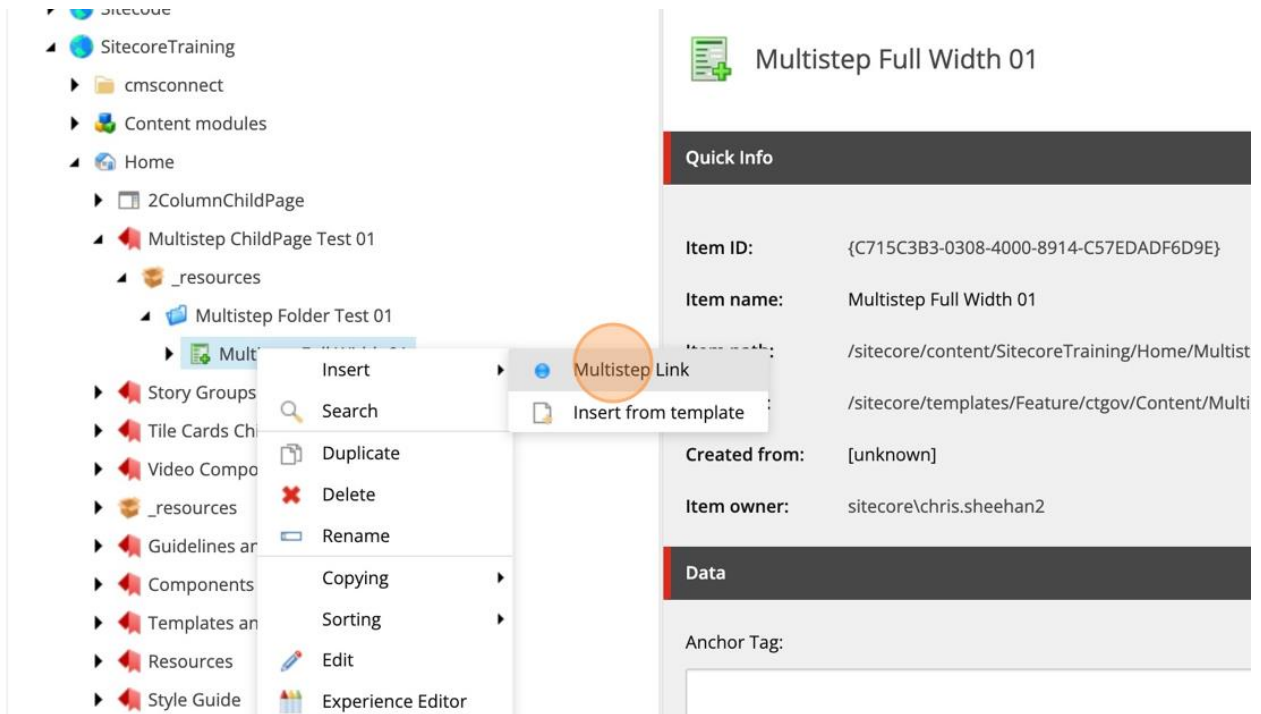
Sitecode
SitecoreTraining
cmsconnect
Content modules
Home
2ColumnChildPage
Multistep ChildPage Test 01
_resources
Multistep Folder Test 01
Multi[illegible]
Story Groups
Tile Cards Chi
Video Compo
_resources
Guidelines ar
Components
Templates an
Resources
Style Guide

Insert
Search
Duplicate
Delete
Rename
Copying
Sorting
Edit
Experience Editor

Multistep Link
Insert from template

Multistep Full Width 01

Quick Info

Item ID: {C715C3B3-0308-4000-8914-C57EDADF6D9E}
Item name: Multistep Full Width 01
Item path: /sitecore/content/SitecoreTraining/Home/Multist
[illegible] /sitecore/templates/Feature/ctgov/Content/Multi
Created from: [unknown]
Item owner: sitecore\chris.sheehan2

Data

Anchor Tag: